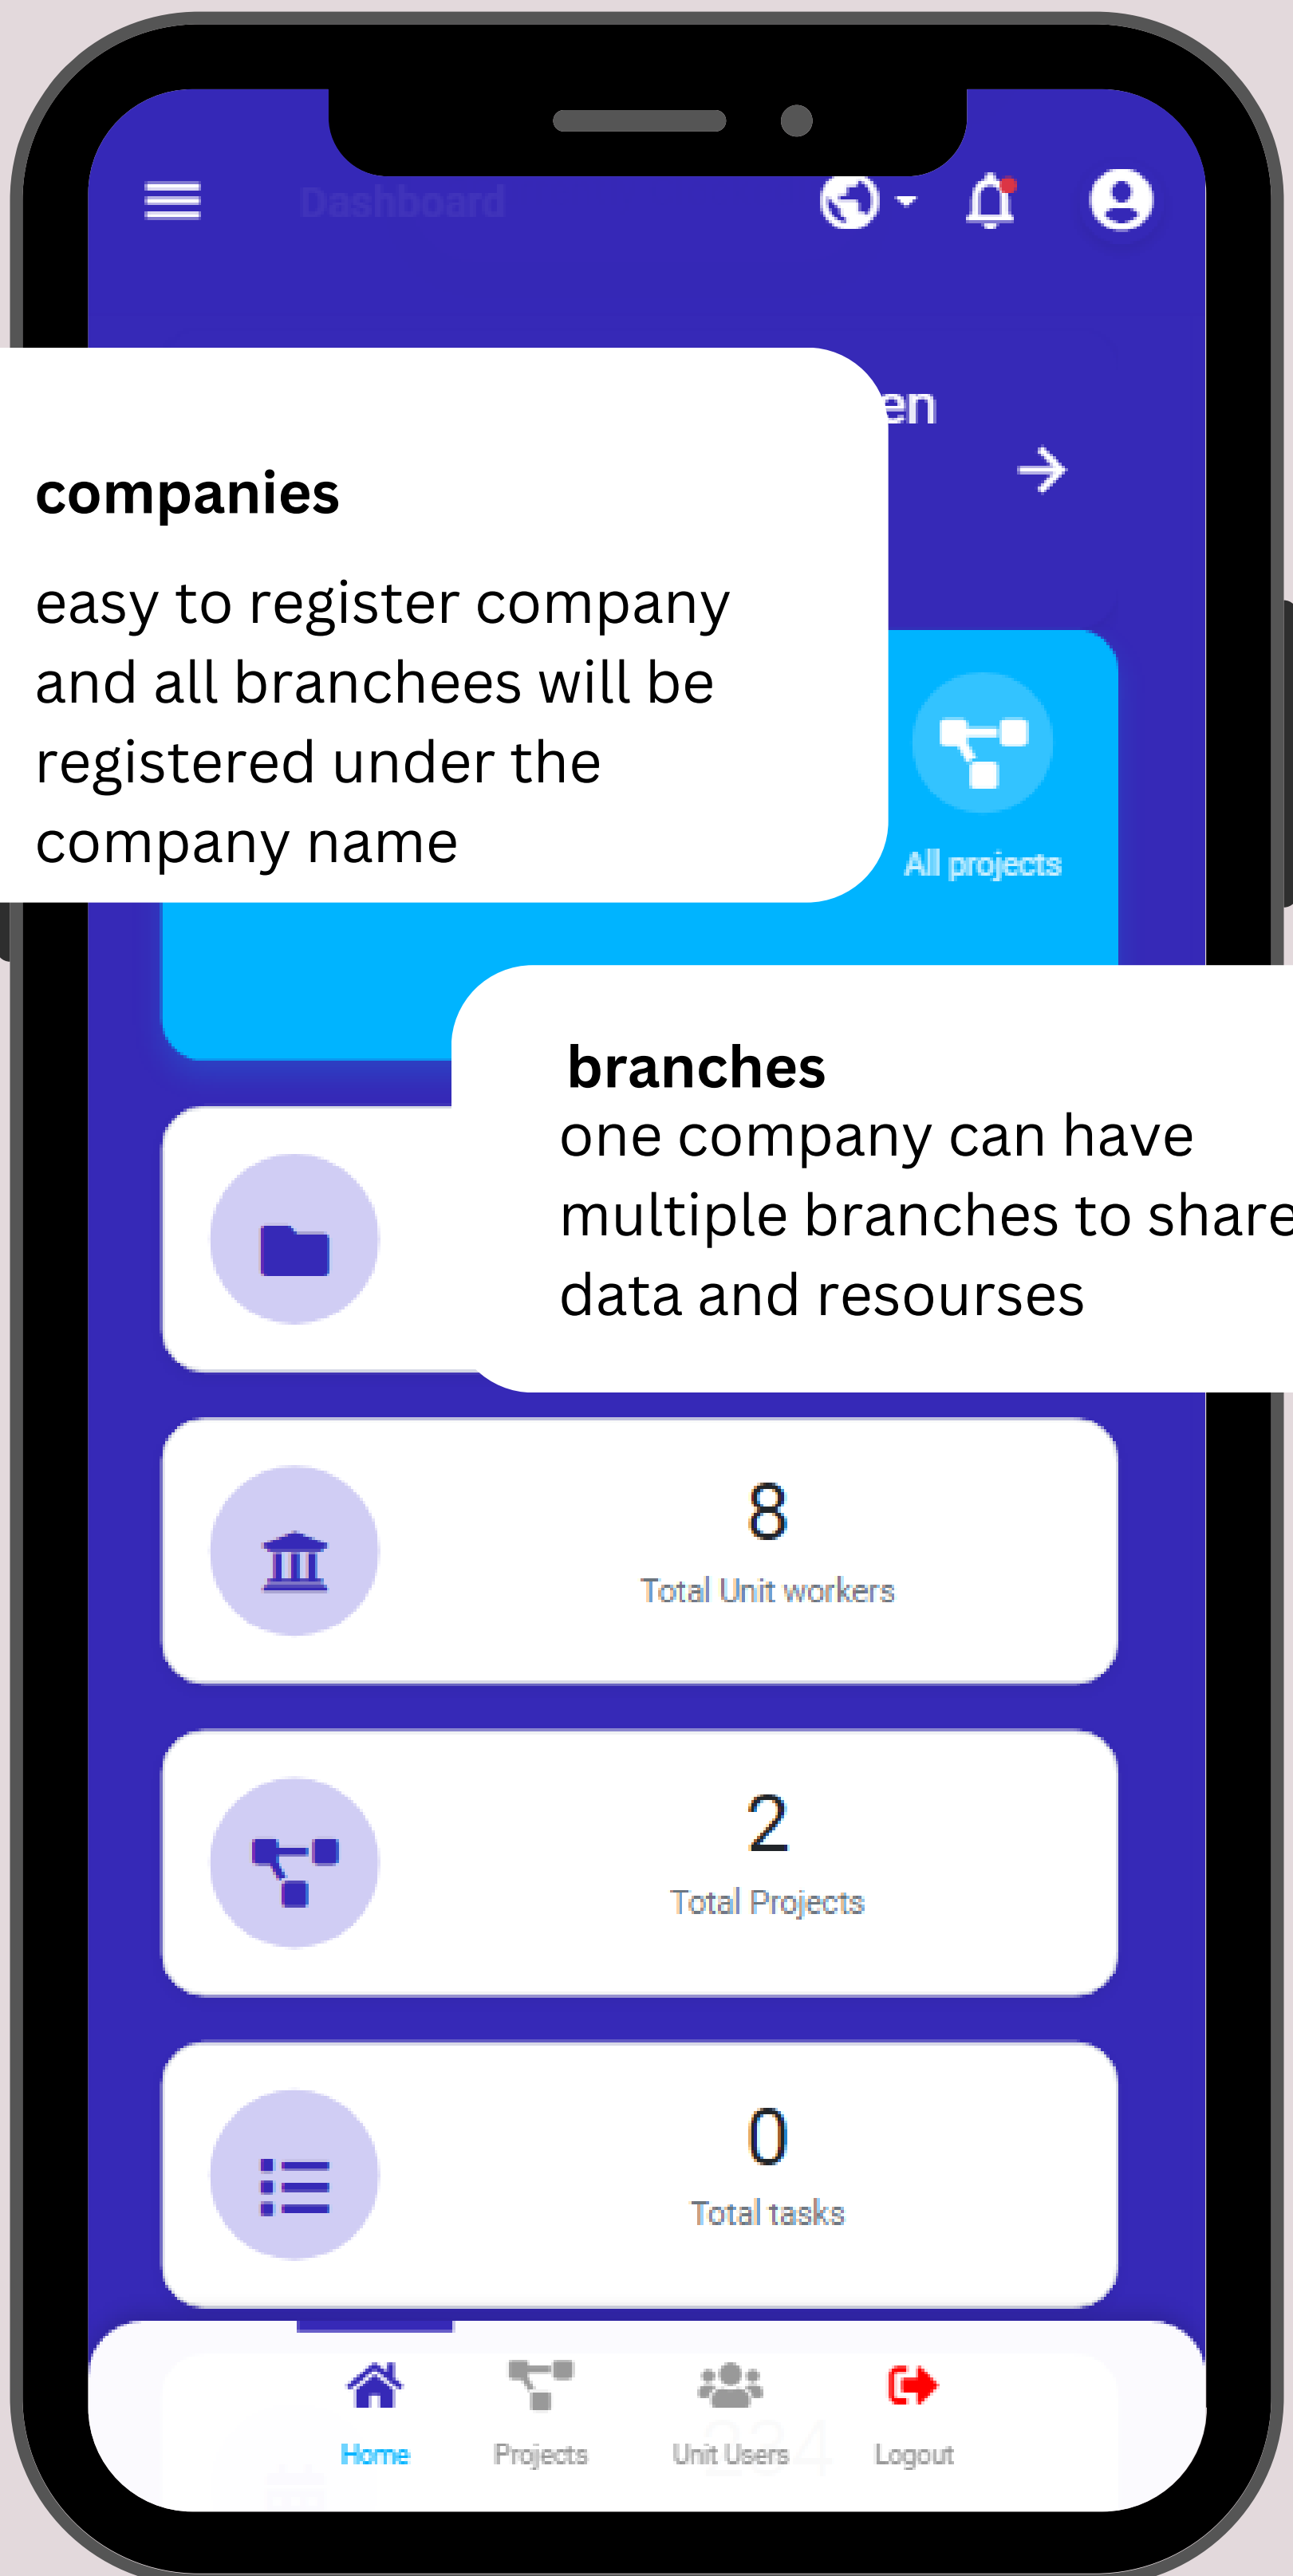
Dashboard

en

companies

easy to register company and all branchees will be registered under the company name

All projects

branches
one company can have multiple branches to share data and resourses

8
Total Unit workers

2
Total Projects

0
Total tasks

Home
Projects
Unit Users
Logout